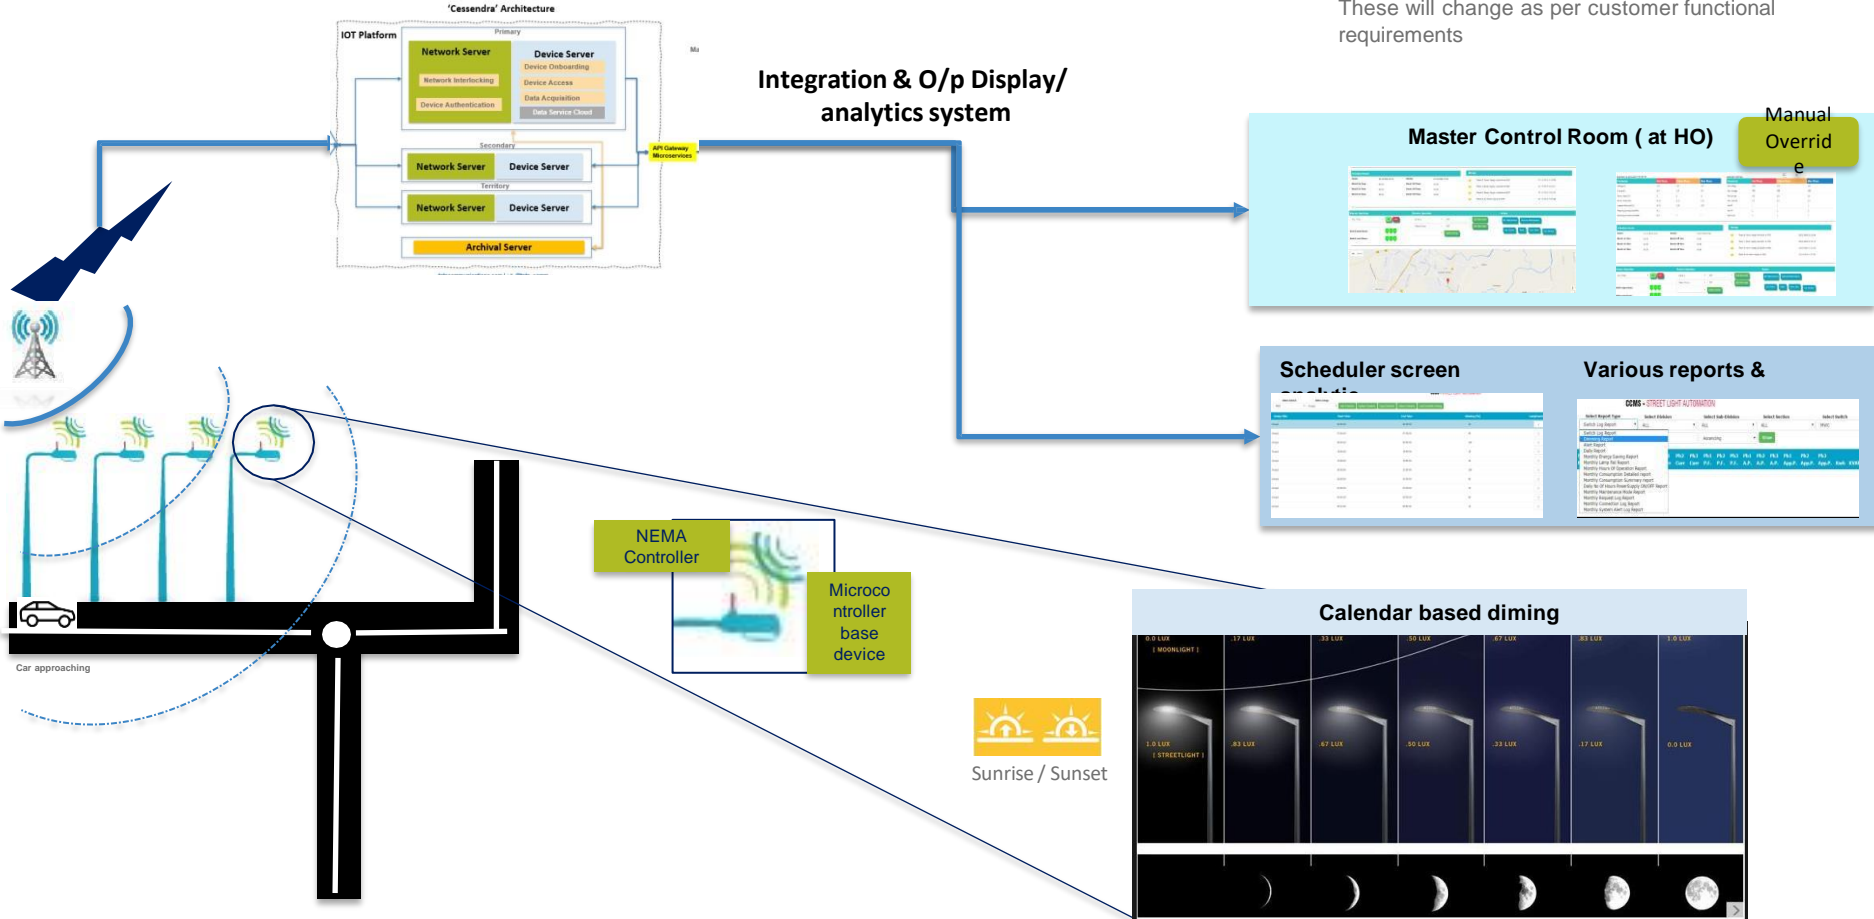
'Cessendra' Architecture

IOT Platform

Primary

Network Server

Network Interlocking

Device Authentication

Device Server

Device Onboarding

Device Access

Data Acquisition

Data Service Cloud

Secondary

Network Server

Device Server

Territory

Network Server

Device Server

Archival Server

API Gateway Microservices

These will change as per customer functional requirements

Integration & O/p Display/ analytics system

Master Control Room ( at HO)

Manual Override

Scheduler screen

Various reports &

CCMS - STREET LIGHT AUTOMATION

NEMA Controller

Microcontroller base device

Car approaching

Calendar based diming

0.0 LUX
( MOONLIGHT )

.17 LUX

.33 LUX

.50 LUX

.67 LUX

.83 LUX

1.0 LUX

1.0 LUX
( STREETLIGHT )

.83 LUX

.67 LUX

.50 LUX

.33 LUX

.17 LUX

0.0 LUX

Sunrise / Sunset